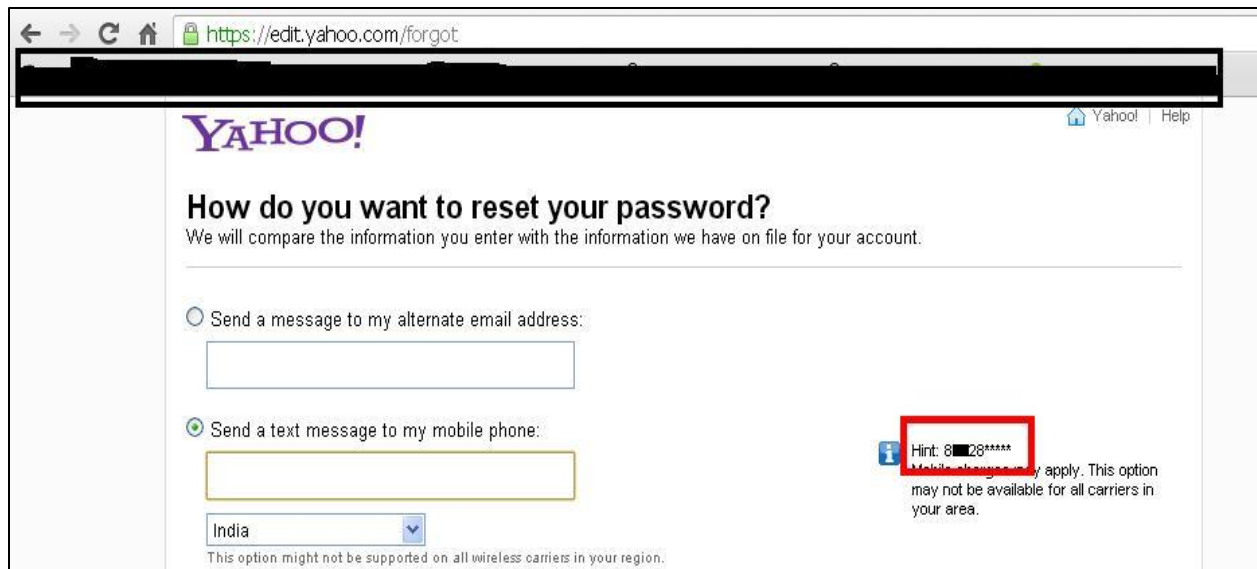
https://edit.yahoo.com/forgot

YAHOO!

Yahoo! | Help

How do you want to reset your password?

We will compare the information you enter with the information we have on file for your account.

Send a message to my alternate email address:

Send a text message to my mobile phone:

India

This option might not be supported on all wireless carriers in your region.

Hint: 8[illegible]28*****

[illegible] apply. This option may not be available for all carriers in your area.